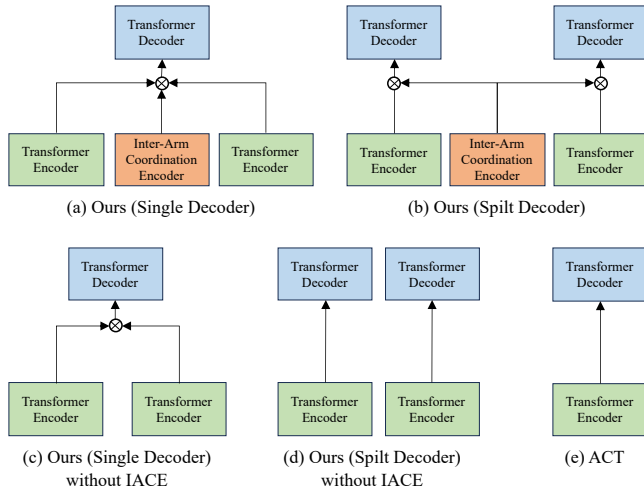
Transformer Decoder

Transformer Encoder

Inter-Arm Coordination Encoder

Transformer Encoder

(a) Ours (Single Decoder)

Transformer Decoder

Transformer Decoder

Transformer Encoder

Inter-Arm Coordination Encoder

Transformer Encoder

(b) Ours (Spilt Decoder)

Transformer Decoder

Transformer Encoder

Transformer Encoder

(c) Ours (Single Decoder) without IACE

Transformer Decoder

Transformer Decoder

Transformer Encoder

Transformer Encoder

(d) Ours (Spilt Decoder) without IACE

Transformer Decoder

Transformer Encoder

(e) ACT